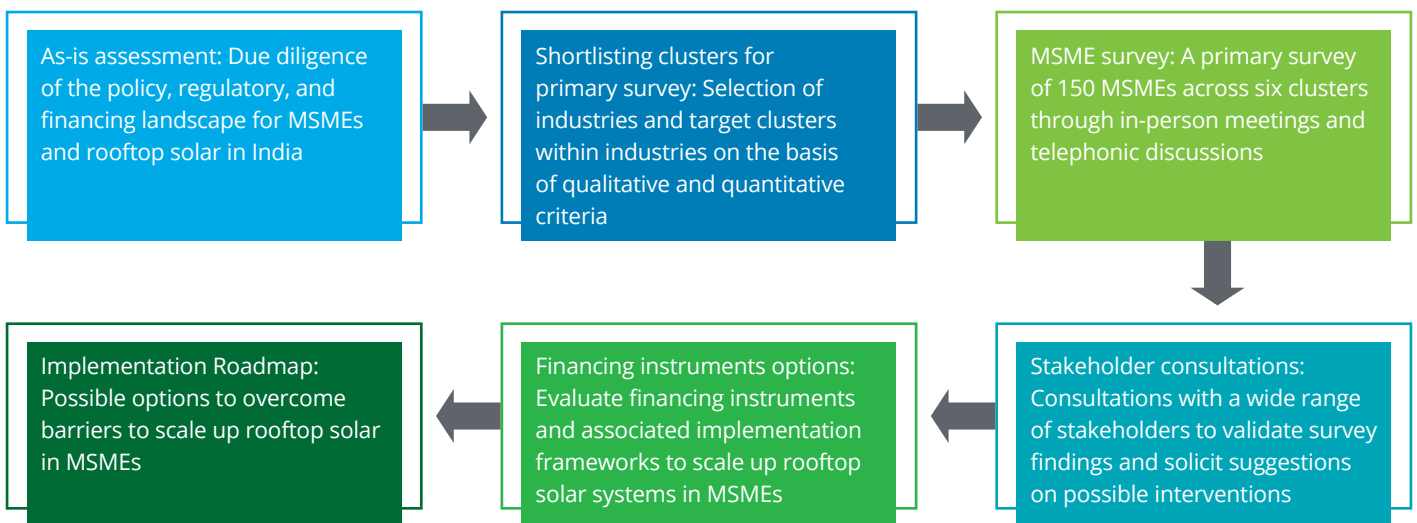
As-is assessment: Due diligence of the policy, regulatory, and financing landscape for MSMEs and rooftop solar in India

Shortlisting clusters for primary survey: Selection of industries and target clusters within industries on the basis of qualitative and quantitative criteria

MSME survey: A primary survey of 150 MSMEs across six clusters through in-person meetings and telephonic discussions

Stakeholder consultations: Consultations with a wide range of stakeholders to validate survey findings and solicit suggestions on possible interventions

Financing instruments options: Evaluate financing instruments and associated implementation frameworks to scale up rooftop solar systems in MSMEs

Implementation Roadmap: Possible options to overcome barriers to scale up rooftop solar in MSMEs